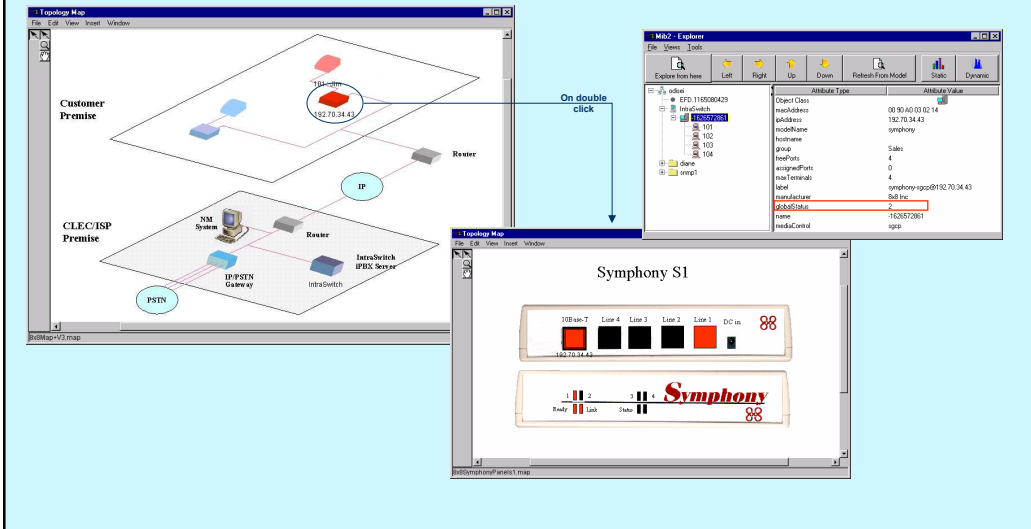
Topology Map
File Edit View Insert Window

101 - dim
192.70.34.43

Customer Premise

Router

IP

NM System

Router

CLEC/ISP Premise

IntraSwitch iPBX Server

IP/PSTN Gateway

IntraSwitch

PSTN

8x8Map+V3.map

On double click

Mib2 - Explorer
File Views Tools

Explore from here | Left | Right | Up | Down | Refresh From Model | Static | Dynamic

odessi
EFD.1165080429
IntraSwitch
-1626572861
101
102
103
104
diane
snmp1

| Attribute Type | Attribute Value |
|---|---|
| Object Class | |
| macAddress | 00 90 A0 03 02 14 |
| ipAddress | 192.70.34.43 |
| modelName | symphony |
| hostname | |
| group | Sales |
| freePorts | 4 |
| assignedPorts | 0 |
| maxTerminals | 4 |
| label | symphony-sgcp@192.70.34.43 |
| manufacturer | 8x8 Inc |
| globalStatus | 2 |
| name | -1626572861 |
| mediaControl | sgcp |

Topology Map
File Edit View Insert Window

Symphony S1

10Base-T Line 4 Line 3 Line 2 Line 1 DC in
192.70.34.43

1 2 3 4
Ready Link Status
Symphony

8x8SymphonyPanelS1.map